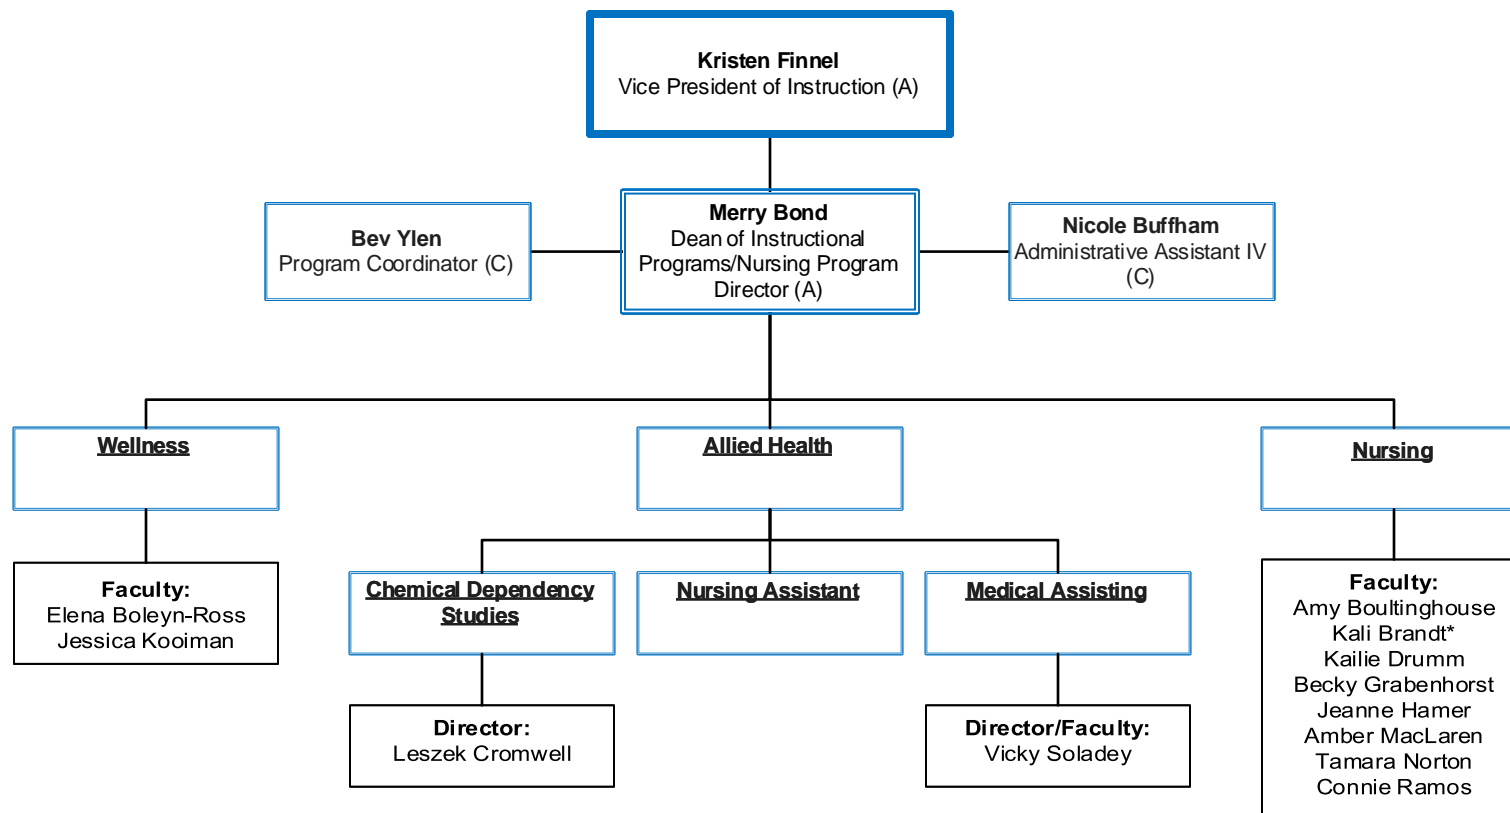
**Kristen Finnel**
Vice President of Instruction (A)

**Bev Ylen**
Program Coordinator (C)

**Merry Bond**
Dean of Instructional Programs/Nursing Program Director (A)

**Nicole Buffham**
Administrative Assistant IV (C)

Wellness

Faculty:
Elena Boleyn-Ross
Jessica Kooiman

Allied Health

Chemical Dependency Studies

Director:
Leszek Cromwell

Nursing Assistant

Medical Assisting

Director/Faculty:
Vicky Soladey

Nursing

Faculty:
Amy Boultinghouse
Kali Brandt*
Kailie Drumm
Becky Grabenhorst
Jeanne Hamer
Amber MacLaren
Tamara Norton
Connie Ramos